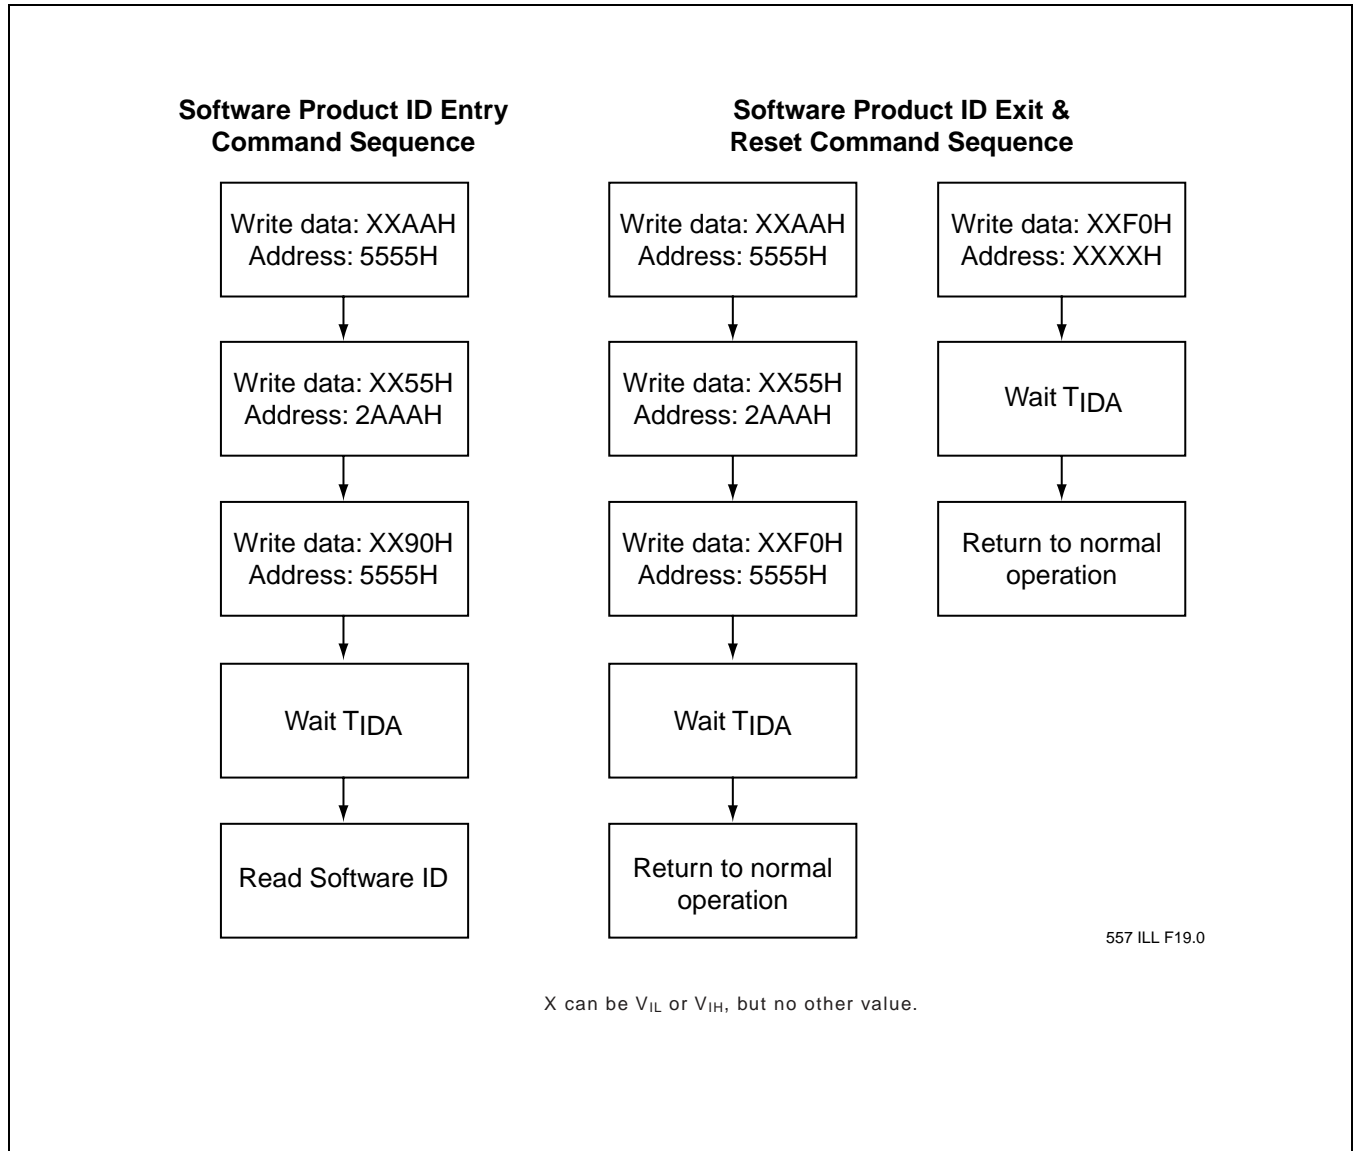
Software Product ID Entry Command Sequence

Write data: XXAAH
Address: 5555H

Write data: XX55H
Address: 2AAAH

Write data: XX90H
Address: 5555H

Wait $T_{IDA}$

Read Software ID

Software Product ID Exit & Reset Command Sequence

Write data: XXAAH
Address: 5555H

Write data: XX55H
Address: 2AAAH

Write data: XXF0H
Address: 5555H

Wait $T_{IDA}$

Return to normal operation

Write data: XXF0H
Address: XXXXH

Wait $T_{IDA}$

Return to normal operation

557 ILL F19.0

X can be $V_{IL}$ or $V_{IH}$, but no other value.